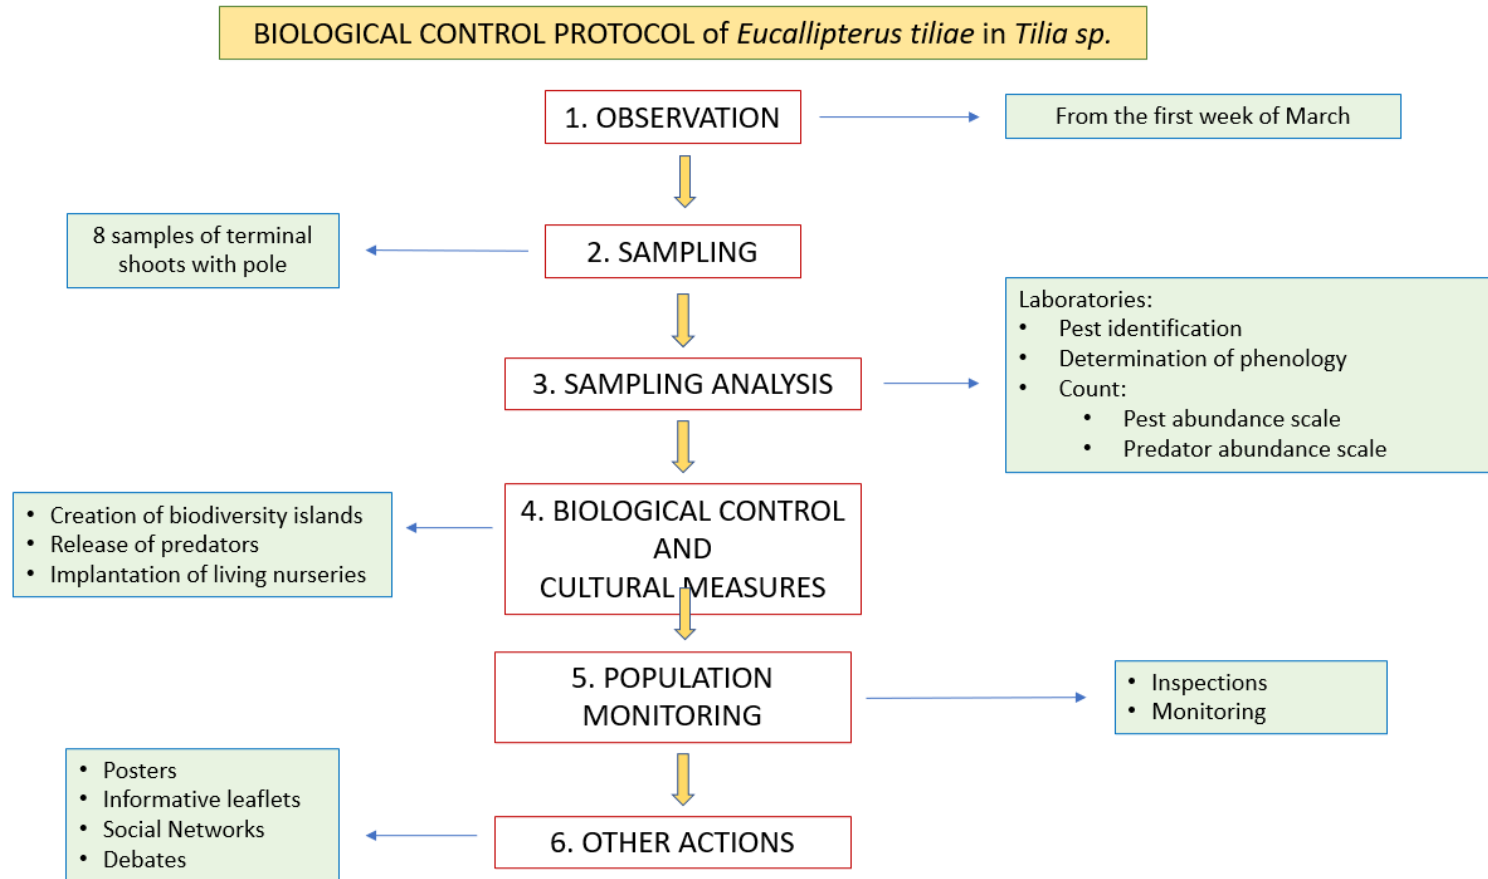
BIOLOGICAL CONTROL PROTOCOL of *Eucallipterus tiliae* in *Tilia sp.*

1. OBSERVATION

From the first week of March

8 samples of terminal shoots with pole

2. SAMPLING

3. SAMPLING ANALYSIS

Laboratories:
- Pest identification
- Determination of phenology
- Count:
  - Pest abundance scale
  - Predator abundance scale

- Creation of biodiversity islands
- Release of predators
- Implantation of living nurseries

4. BIOLOGICAL CONTROL AND CULTURAL MEASURES

5. POPULATION MONITORING

- Inspections
- Monitoring

- Posters
- Informative leaflets
- Social Networks
- Debates

6. OTHER ACTIONS